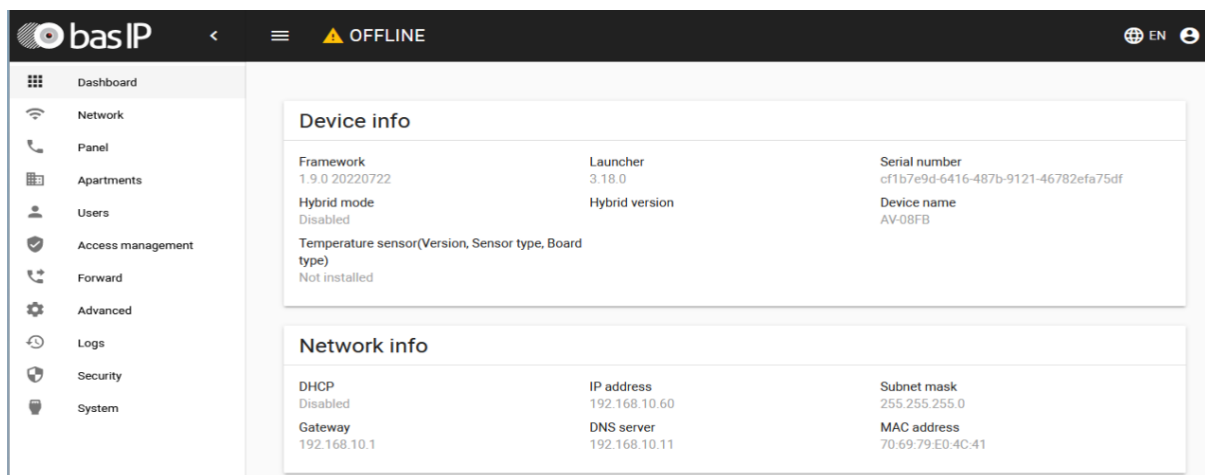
bas IP <

OFFLINE

EN

Dashboard
Network
Panel
Apartments
Users
Access management
Forward
Advanced
Logs
Security
System

Device info

Framework
1.9.0 20220722

Launcher
3.18.0

Serial number
cf1b7e9d-6416-487b-9121-46782efa75df

Hybrid mode
Disabled

Hybrid version

Device name
AV-08FB

Temperature sensor(Version, Sensor type, Board type)
Not installed

Network info

DHCP
Disabled

IP address
192.168.10.60

Subnet mask
255.255.255.0

Gateway
192.168.10.1

DNS server
192.168.10.11

MAC address
70:69:79:E0:4C:41